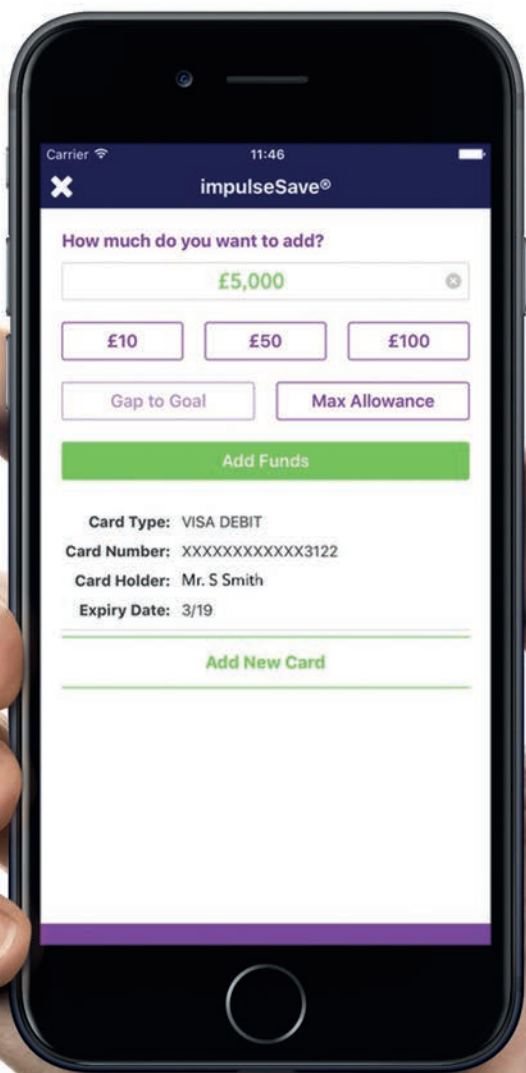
Carrier
11:46
impulseSave®

How much do you want to add?

£5,000

£10
£50
£100

Gap to Goal
Max Allowance

Add Funds

Card Type: VISA DEBIT
Card Number: XXXXXXXXXXXX3122
Card Holder: Mr. S Smith
Expiry Date: 3/19

Add New Card